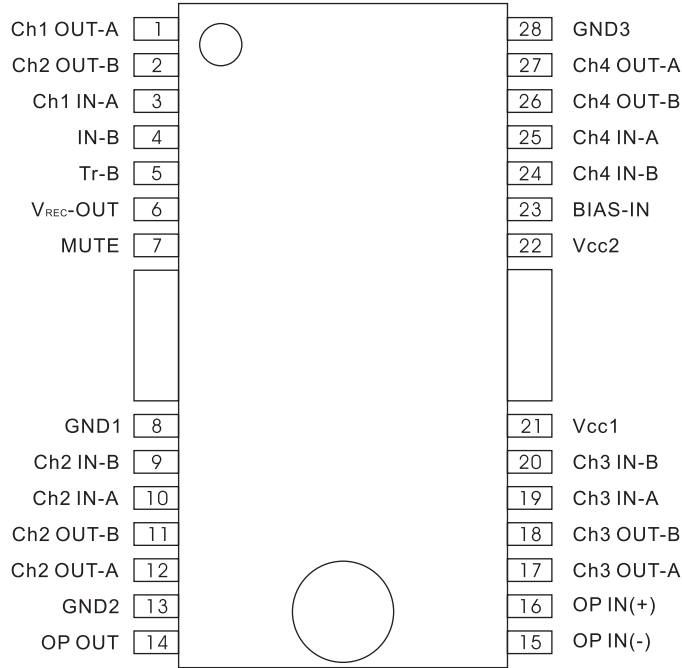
Ch1 OUT-A 1
Ch2 OUT-B 2
Ch1 IN-A 3
IN-B 4
Tr-B 5
$V_{REC}$-OUT 6
MUTE 7
GND1 8
Ch2 IN-B 9
Ch2 IN-A 10
Ch2 OUT-B 11
Ch2 OUT-A 12
GND2 13
OP OUT 14

28 GND3
27 Ch4 OUT-A
26 Ch4 OUT-B
25 Ch4 IN-A
24 Ch4 IN-B
23 BIAS-IN
22 Vcc2
21 Vcc1
20 Ch3 IN-B
19 Ch3 IN-A
18 Ch3 OUT-B
17 Ch3 OUT-A
16 OP IN(+)
15 OP IN(-)